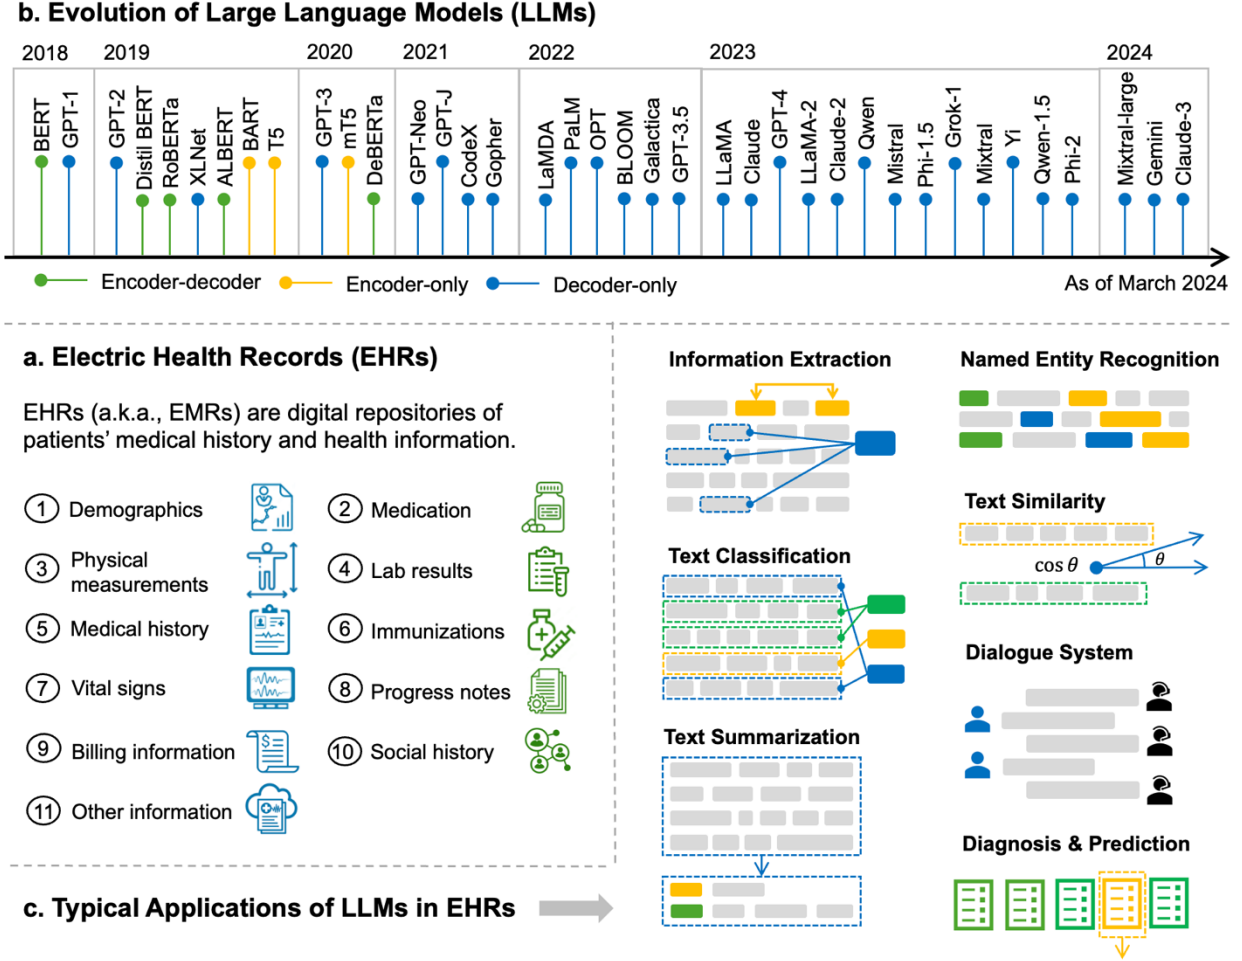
b. Evolution of Large Language Models (LLMs)

2018 2019 2020 2021 2022 2023 2024

BERT GPT-1 GPT-2 Distil BERT RoBERTa XLNet ALBERT BART T5 GPT-3 mT5 DeBERTa GPT-Neo GPT-J CodeX Gopher LaMDA PaLM OPT BLOOM Galactica GPT-3.5 LLaMA Claude GPT-4 LLaMA-2 Claude-2 Qwen Mistral Phi-1.5 Grok-1 Mixtral Yi Qwen-1.5 Phi-2 Mixtral-large Gemini Claude-3

Encoder-decoder Encoder-only Decoder-only As of March 2024

a. Electric Health Records (EHRs)

EHRs (a.k.a., EMRs) are digital repositories of patients' medical history and health information.

1 Demographics
2 Medication
3 Physical measurements
4 Lab results
5 Medical history
6 Immunizations
7 Vital signs
8 Progress notes
9 Billing information
10 Social history
11 Other information

c. Typical Applications of LLMs in EHRs

Information Extraction
Named Entity Recognition
Text Similarity
$\cos\theta$ $\theta$
Text Classification
Dialogue System
Text Summarization
Diagnosis & Prediction